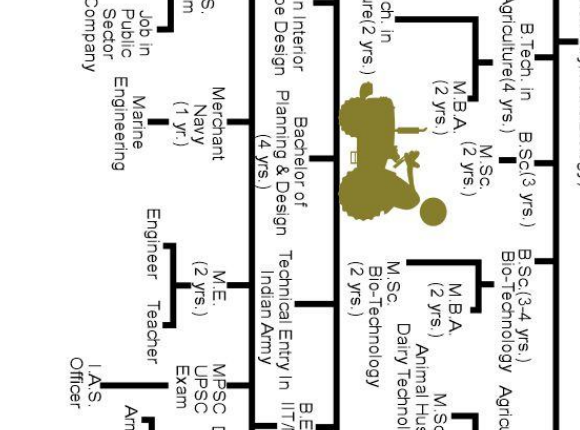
Job in Public Sector Company

s. m

Marine Engineering

Merchant Navy (1 yr.)

Engineer Teacher

M.E. (2 yrs.)

I.A.S. Officer

MPSC UPSC Exam

Am

n Interior e Design

Bachelor of Planning & Design (4 yrs.)

Technical Entry In Indian Army

B.E. IIT/

ch. in ure(2 yrs.)

M.B.A. (2 yrs.)

B.Tech. in Agriculture(4 yrs.)

M.Sc. (2 yrs.)

B.Sc.(3 yrs.)

M.B.A. (2 yrs.)

B.Sc.(3-4 yrs.) Bio-Technology

M.Sc. Bio-Technology (2 yrs.)

Animal Hus Dairy Technol

M.Sc

Agric